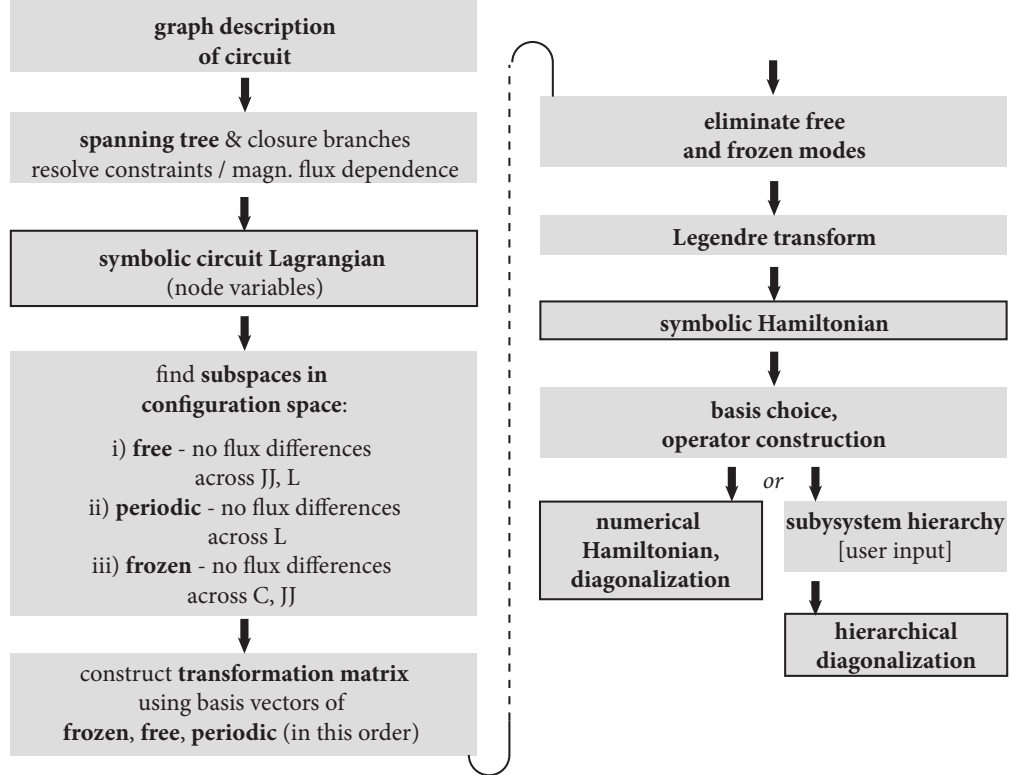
graph description of circuit

spanning tree & closure branches
resolve constraints / magn. flux dependence

symbolic circuit Lagrangian
(node variables)

find subspaces in configuration space:

i) free - no flux differences across JJ, L
ii) periodic - no flux differences across L
iii) frozen - no flux differences across C, JJ

construct transformation matrix using basis vectors of frozen, free, periodic (in this order)

eliminate free and frozen modes

Legendre transform

symbolic Hamiltonian

basis choice, operator construction

or

numerical Hamiltonian, diagonalization

subysystem hierarchy
[user input]

hierarchical diagonalization